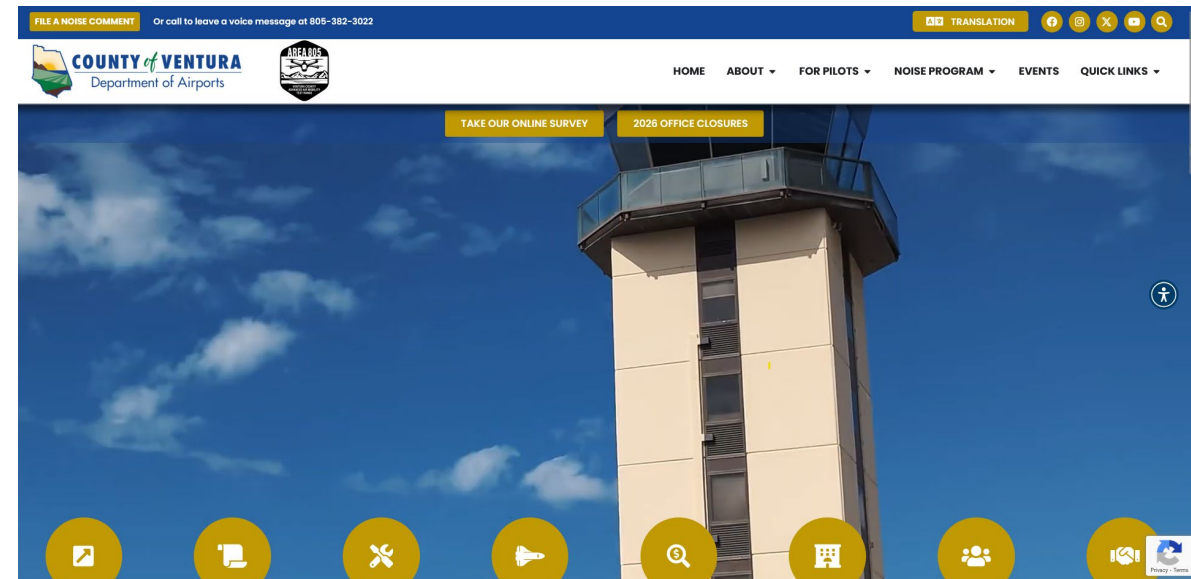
FILE A NOISE COMMENT Or call to leave a voice message at 805-382-3022

TRANSLATION

COUNTY of VENTURA
Department of Airports

AREA 805

HOME ABOUT FOR PILOTS NOISE PROGRAM EVENTS QUICK LINKS

TAKE OUR ONLINE SURVEY 2026 OFFICE CLOSURES

Privacy - Terms